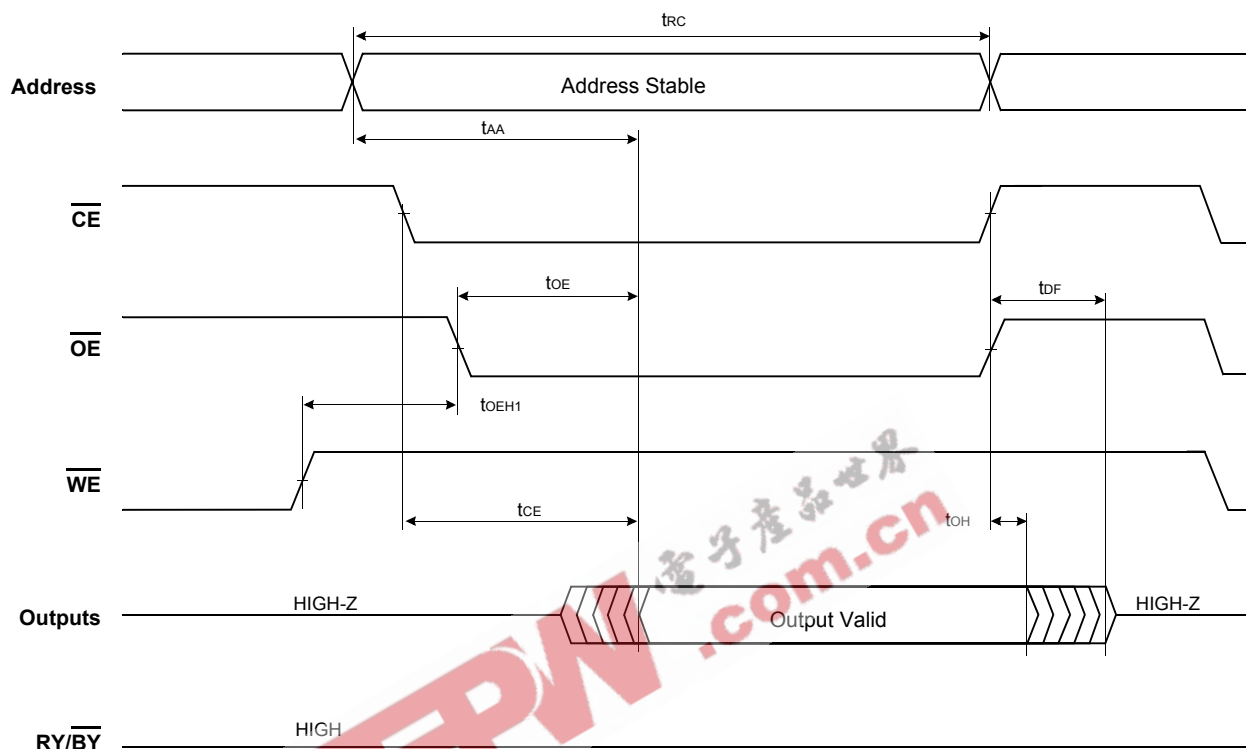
$t_{RC}$

Address

Address Stable

$t_{AA}$

$\overline{CE}$

$t_{OE}$

$t_{DF}$

$\overline{OE}$

$t_{OEH1}$

$\overline{WE}$

$t_{CE}$

$t_{OH}$

电子产品世界

.com.cn

Outputs

HIGH-Z

Output Valid

HIGH-Z

EEPW

RY/$\overline{BY}$

HIGH